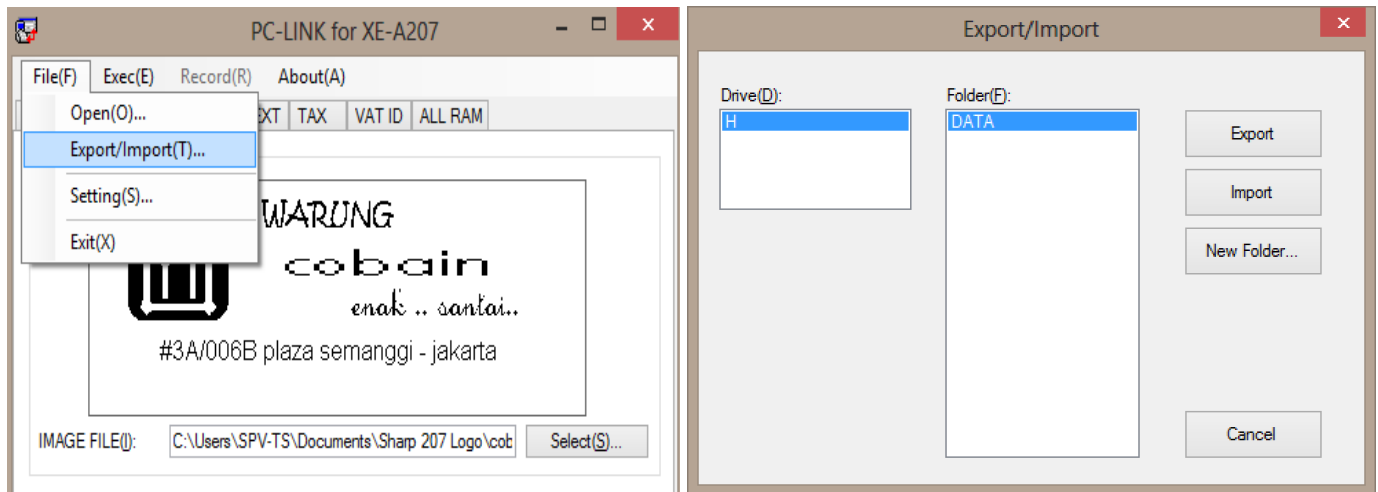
PC-LINK for XE-A207

File(F) Exec(E) Record(R) About(A)

Open(O)...
Export/Import(T)...
Setting(S)...
Exit(X)

EXT TAX VAT ID ALL RAM

WARUNG
cobain
enak .. santai..
#3A/006B plaza semanggi - jakarta

IMAGE FILE(I): C:\Users\SPV-TS\Documents\Sharp 207 Logo\cob Select(S)...

Export/Import

Drive(D):
H

Folder(F):
DATA

Export
Import
New Folder...
Cancel